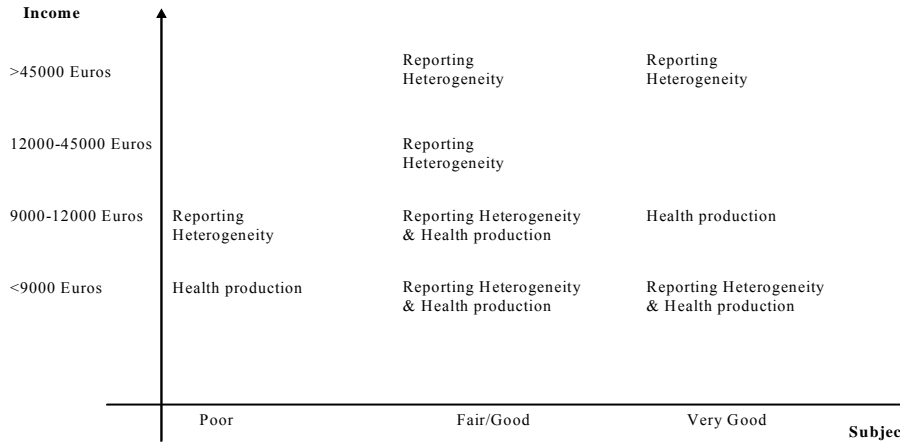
Income

>45000 Euros

Reporting Heterogeneity

Reporting Heterogeneity

12000-45000 Euros

Reporting Heterogeneity

9000-12000 Euros

Reporting Heterogeneity

Reporting Heterogeneity & Health production

Health production

<9000 Euros

Health production

Reporting Heterogeneity & Health production

Reporting Heterogeneity & Health production

Poor

Fair/Good

Very Good

Subjec